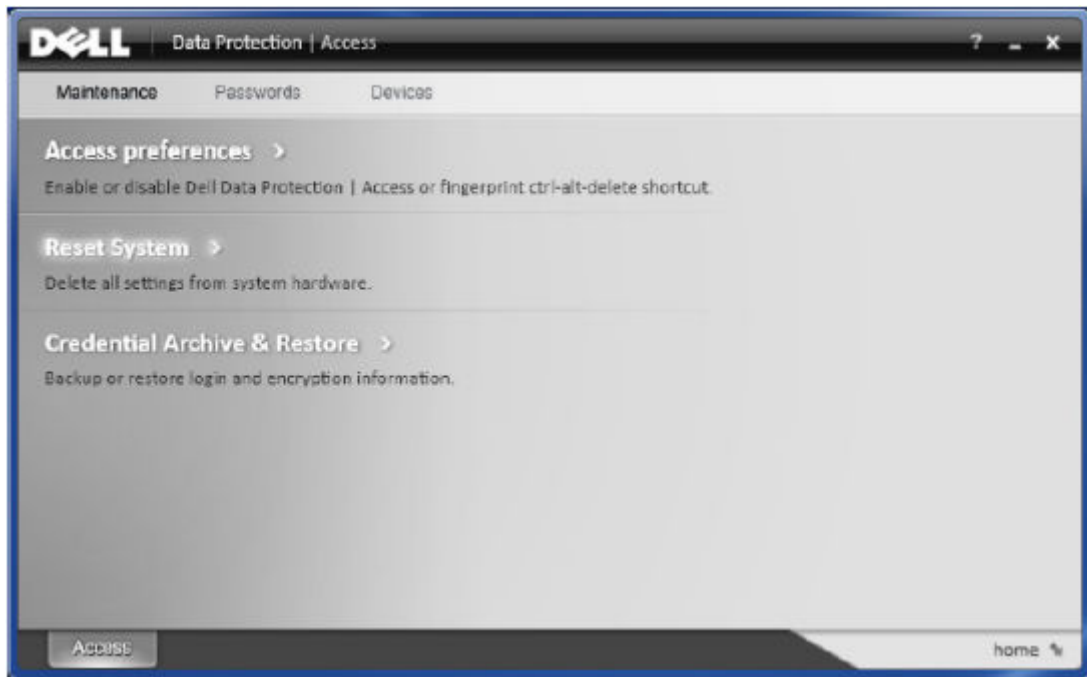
DELL Data Protection | Access

? _ X

Maintenance Passwords Devices

Access preferences >

Enable or disable Dell Data Protection | Access or fingerprint ctrl-alt-delete shortcut.

Reset System >

Delete all settings from system hardware.

Credential Archive & Restore >

Backup or restore login and encryption information.

Access

home